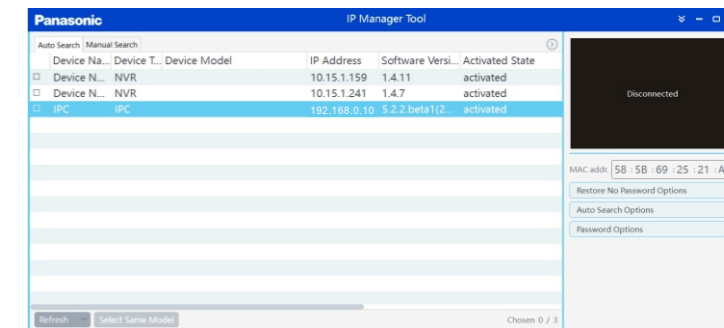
Panasonic

IP Manager Tool

Auto Search | Manual Search

| | Device Na... | Device T... | Device Model | IP Address | Software Versi... | Activated State |
|---|---|---|---|---|---|---|
| ☐ | Device N... | NVR | | 10.15.1.159 | 1.4.11 | activated |
| ☐ | Device N... | NVR | | 10.15.1.241 | 1.4.7 | activated |
| ☐ | IPC | IPC | | 192.168.0.10 | 5.2.2.beta1(2... | activated |

Refresh | Select Same Model | Chosen 0 / 3

Disconnected

MAC addr 58 : 5B : 69 : 25 : 21 : A

Restore No Password Options

Auto Search Options

Password Options